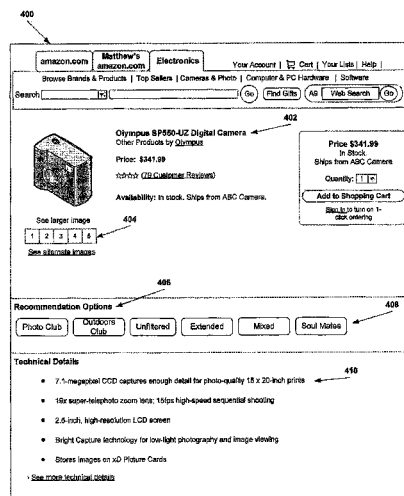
400

amazon.com | Matthew's amazon.com | Electronics | Your Account | Cart | Your Lists | Help |

Browse Brands & Products | Top Sellers | Cameras & Photo | Computer & PC Hardware | Software

Search [ ] Go | Find Gifts | A9 | Web Search | Go

402

Olympus SP550-UZ Digital Camera
Other Products by Olympus

Price: $341.99

☆☆☆☆☆ (79 Customer Reviews)

Availability: In stock. Ships from ABC Camera.

Price $341.99
In Stock
Ships from ABC Camera

Quantity: 1

Add to Shopping Cart

Sign in to turn on 1-click ordering

See larger image

404

1 | 2 | 3 | 4 | 5

See alternate images

406

Recommendation Options

408

Photo Club | Outdoors Club | Unfiltered | Extended | Mixed | Soul Mates

Technical Details

410

• 7.1-megapixel CCD captures enough detail for photo-quality 15 x 20-inch prints

• 18x super-telephoto zoom lens; 15fps high-speed sequential shooting

• 2.5-inch, high-resolution LCD screen

• Bright Capture technology for low-light photography and image viewing

• Stores images on xD Picture Cards

› See more technical details